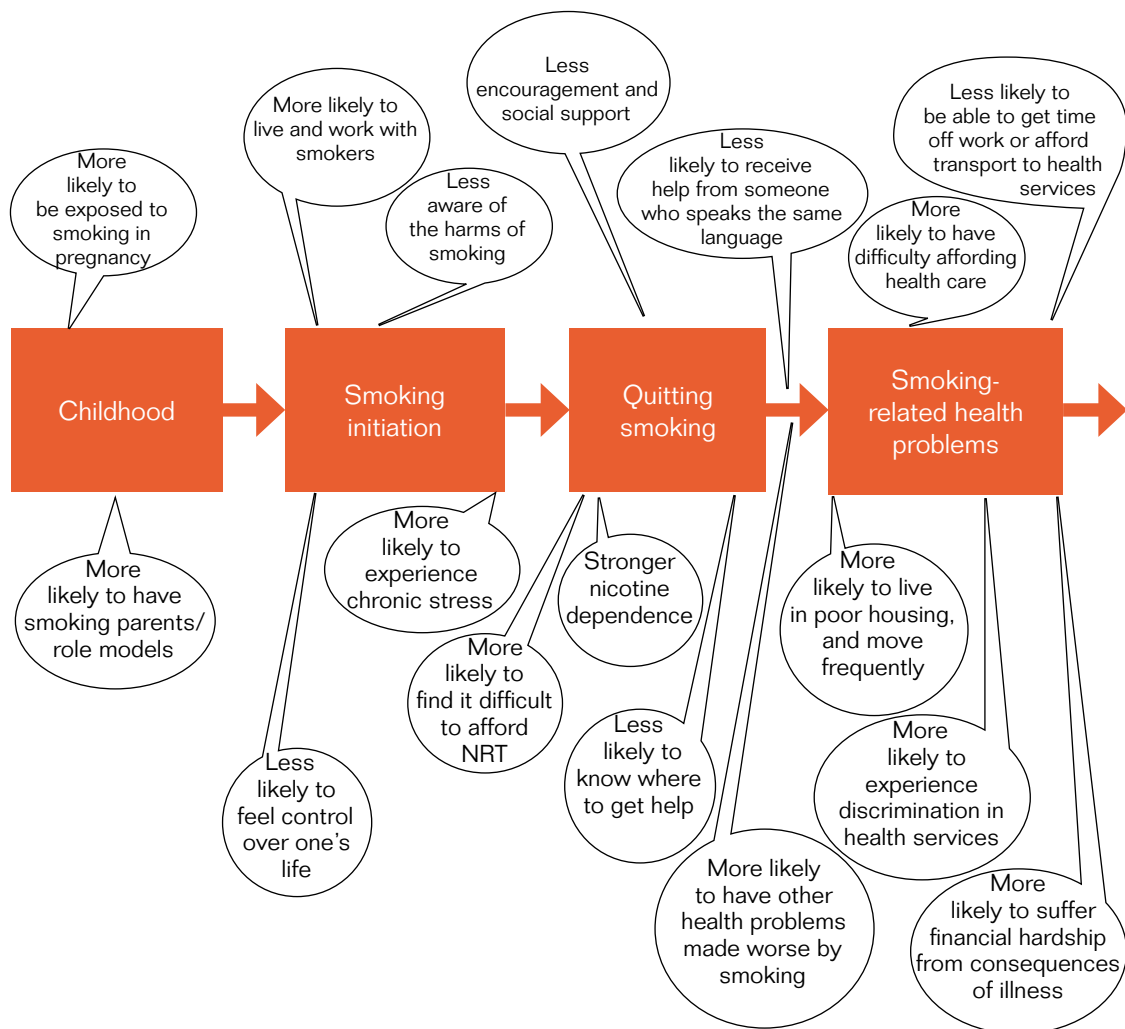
More likely to be exposed to smoking in pregnancy

More likely to live and work with smokers

Less aware of the harms of smoking

Less encouragement and social support

Less likely to receive help from someone who speaks the same language

Less likely to be able to get time off work or afford transport to health services

More likely to have difficulty affording health care

Childhood

Smoking initiation

Quitting smoking

Smoking-related health problems

More likely to have smoking parents/ role models

More likely to experience chronic stress

Less likely to feel control over one's life

More likely to find it difficult to afford NRT

Stronger nicotine dependence

Less likely to know where to get help

More likely to have other health problems made worse by smoking

More likely to live in poor housing, and move frequently

More likely to experience discrimination in health services

More likely to suffer financial hardship from consequences of illness